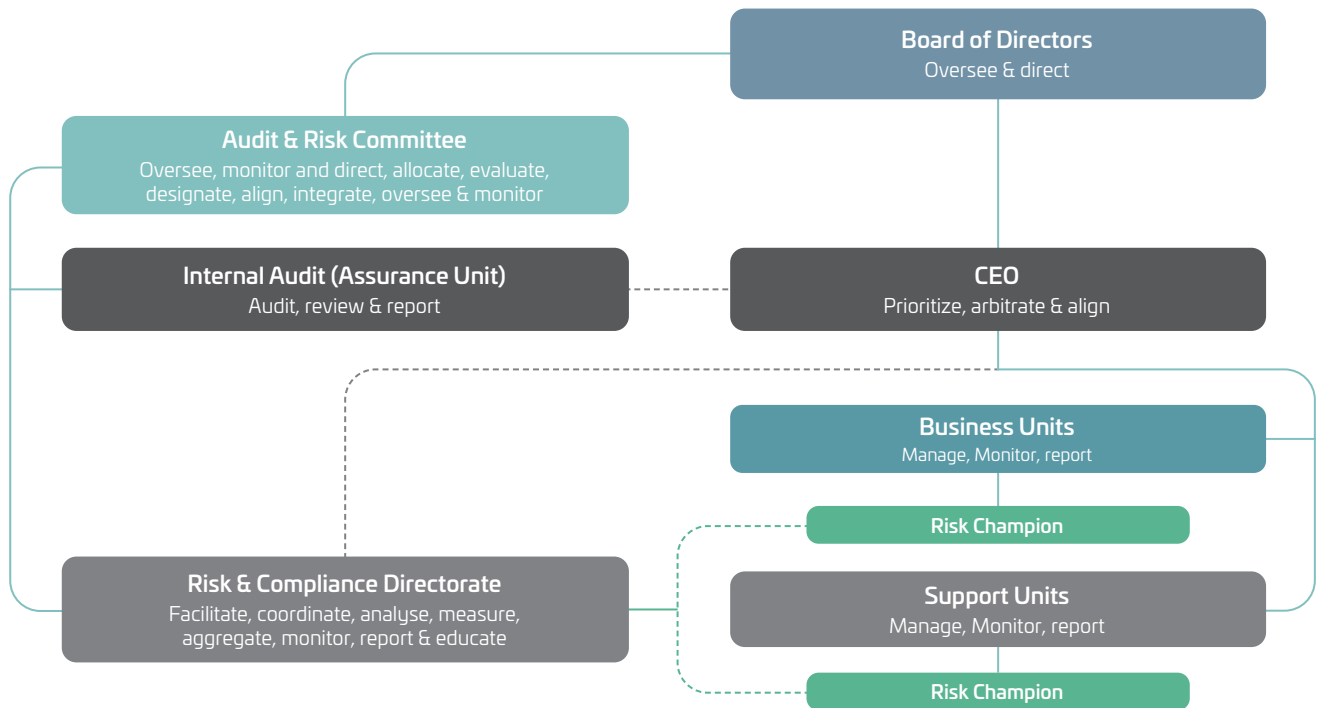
Board of Directors
Oversee & direct

Audit & Risk Committee
Oversee, monitor and direct, allocate, evaluate, designate, align, integrate, oversee & monitor

Internal Audit (Assurance Unit)
Audit, review & report

CEO
Prioritize, arbitrate & align

Business Units
Manage, Monitor, report

Risk Champion

Risk & Compliance Directorate
Facilitate, coordinate, analyse, measure, aggregate, monitor, report & educate

Support Units
Manage, Monitor, report

Risk Champion